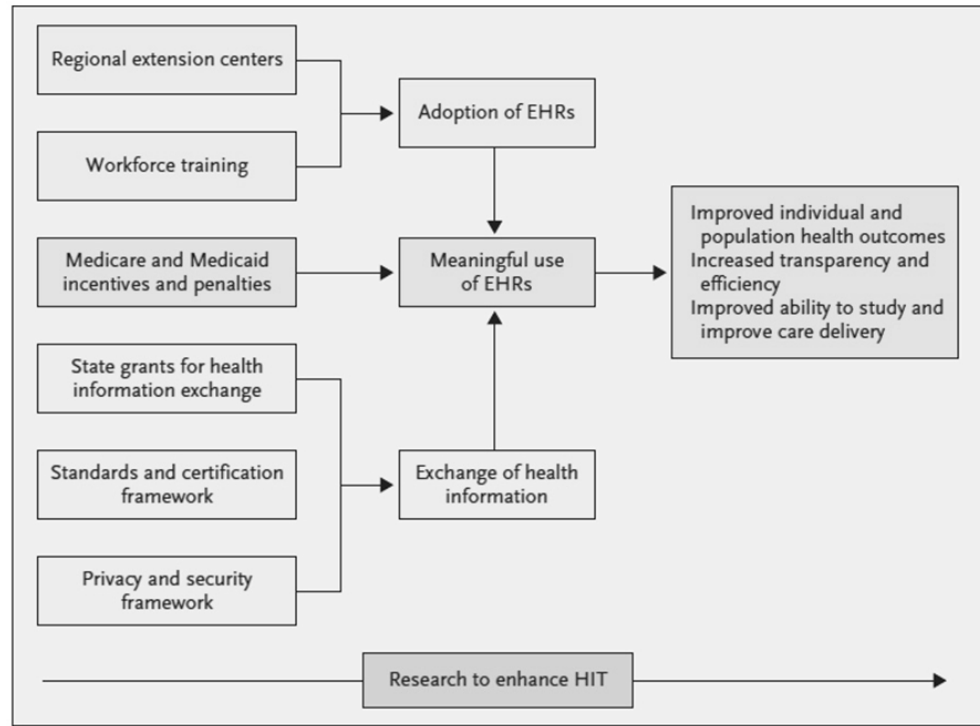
Regional extension centers

Workforce training

Adoption of EHRs

Medicare and Medicaid incentives and penalties

Meaningful use of EHRs

Improved individual and population health outcomes
Increased transparency and efficiency
Improved ability to study and improve care delivery

State grants for health information exchange

Standards and certification framework

Privacy and security framework

Exchange of health information

Research to enhance HIT